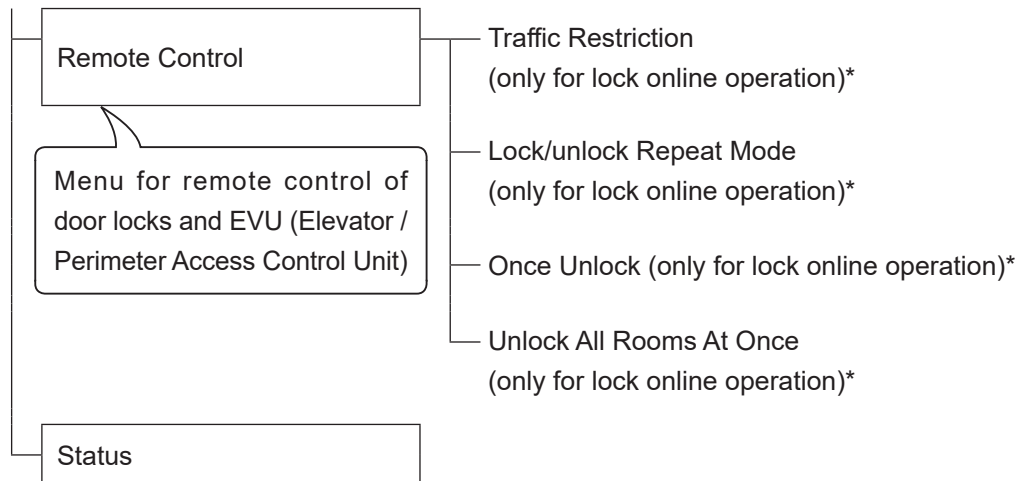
Remote Control

Menu for remote control of door locks and EVU (Elevator / Perimeter Access Control Unit)

Traffic Restriction (only for lock online operation)*

Lock/unlock Repeat Mode (only for lock online operation)*

Once Unlock (only for lock online operation)*

Unlock All Rooms At Once (only for lock online operation)*

Status